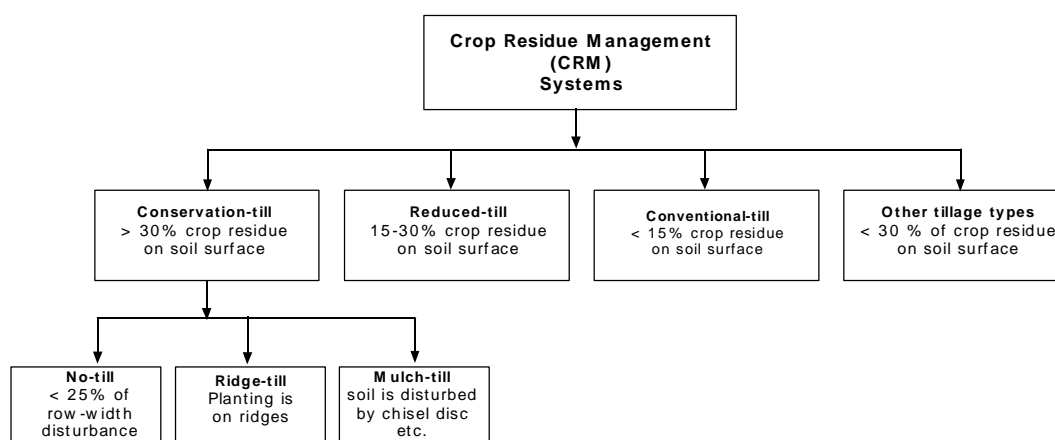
Crop Residue Management (CRM) Systems

Conservation-till
> 30% crop residue on soil surface

Reduced-till
15-30% crop residue on soil surface

Conventional-till
< 15% crop residue on soil surface

Other tillage types
< 30 % of crop residue on soil surface

No-till
< 25% of row-width disturbance

Ridge-till
Planting is on ridges

Mulch-till
soil is disturbed by chisel disc etc.